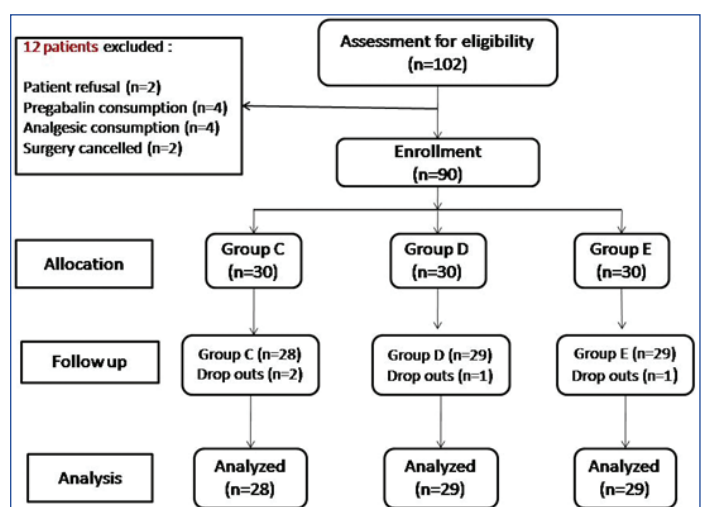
12 patients excluded :

Patient refusal (n=2)
Pregabalin consumption (n=4)
Analgesic consumption (n=4)
Surgery cancelled (n=2)

Assessment for eligibility
(n=102)

Enrollment
(n=90)

Allocation

Group C
(n=30)

Group D
(n=30)

Group E
(n=30)

Follow up

Group C (n=28)
Drop outs (n=2)

Group D (n=29)
Drop outs (n=1)

Group E (n=29)
Drop outs (n=1)

Analysis

Analyzed
(n=28)

Analyzed
(n=29)

Analyzed
(n=29)